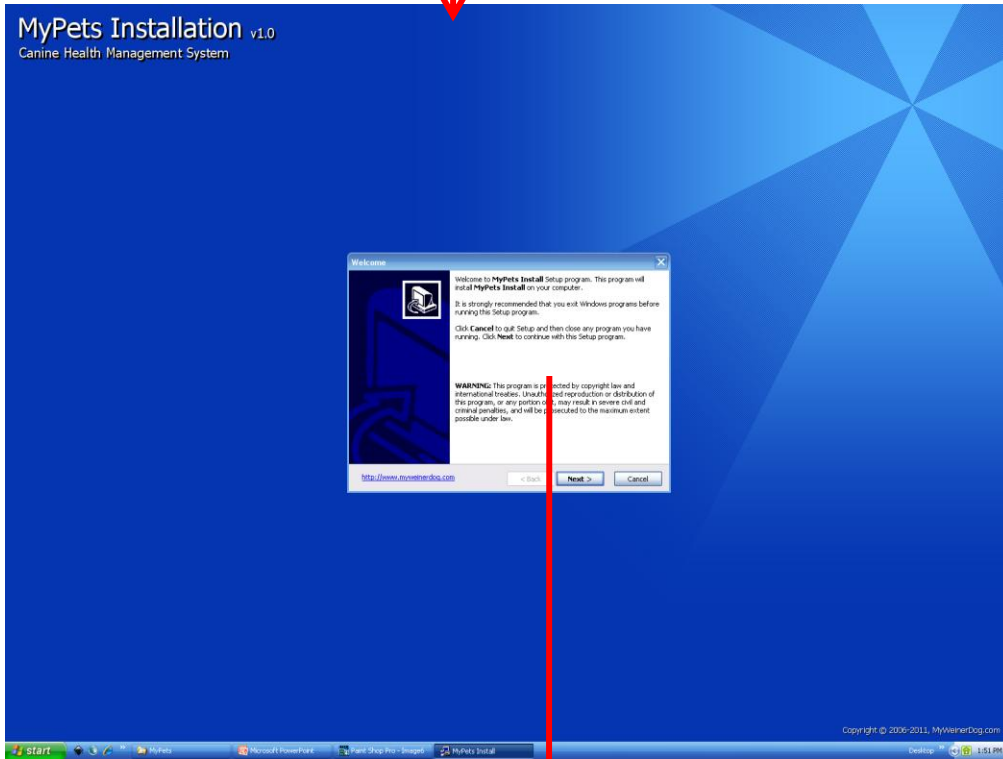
MyPets Installation v1.0
Canine Health Management System

Welcome

Welcome to **MyPets Install** Setup program. This program will install **MyPets Install** on your computer.

It is strongly recommended that you exit Windows programs before running this Setup program.

Click **Cancel** to quit Setup and then close any program you have running. Click **Next** to continue with this Setup program.

**WARNING:** This program is pr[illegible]ected by copyright law and international treaties. Unauth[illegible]zed reproduction or distribution of this program, or any portion o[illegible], may result in severe civil and criminal penalties, and will be p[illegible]secuted to the maximum extent possible under law.

http://www.myweinerdog.com

< Back

Next >

Cancel

Copyright © 2006-2011, MyWeinerDog.com

start

MyPets

Microsoft PowerPoint

Paint Shop Pro - Image6

MyPets Install

Desktop

1:51 PM